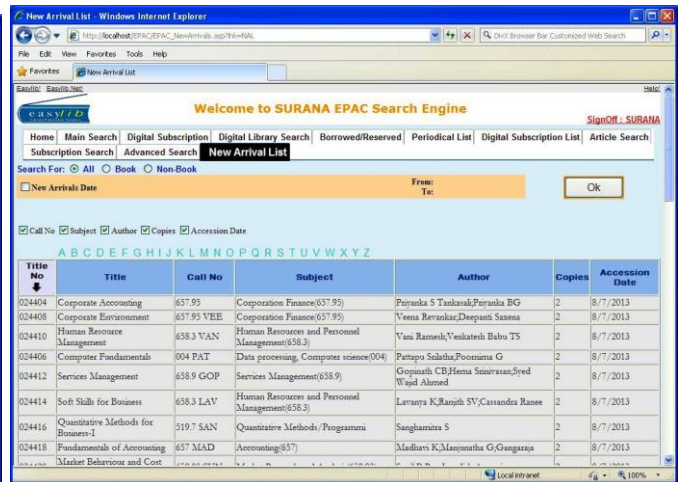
New Arrival List - Windows Internet Explorer

http://localhost/EPAC/EPAC_NewArrivals.asp?lnk=NAL

DivX Browser Bar Customized Web Search

File Edit View Favorites Tools Help

Favorites New Arrival List

Easylib! Easylib.Net!

Help!

easylib

Welcome to SURANA EPAC Search Engine

SignOff : SURANA

Home Main Search Digital Subscription Digital Library Search Borrowed/Reserved Periodical List Digital Subscription List Article Search Subscription Search Advanced Search New Arrival List

Search For: All Book Non-Book

New Arrivals Date

From:
To:

Ok

Call No Subject Author Copies Accession Date

A B C D E F G H I J K L M N O P Q R S T U V W X Y Z

| Title No | Title | Call No | Subject | Author | Copies | Accession Date |
|---|---|---|---|---|---|---|
| 024404 | Corporate Accounting | 657.95 | Corporation Finance(657.95) | Priyanka S Tanksali;Priyanka BG | 2 | 8/7/2013 |
| 024408 | Corporate Environment | 657.95 VEE | Corporation Finance(657.95) | Veena Revankar;Deepanti Saxena | 2 | 8/7/2013 |
| 024410 | Human Resource Management | 658.3 VAN | Human Resources and Personnel Management(658.3) | Vani Ramesh;Venkatesh Babu TS | 2 | 8/7/2013 |
| 024406 | Computer Fundamentals | 004 PAT | Data processing, Computer science(004) | Pattapu Srilatha;Poornima G | 2 | 8/7/2013 |
| 024412 | Services Management | 658.9 GOP | Services Management(658.9) | Gopinath CB;Hema Srinivasan;Syed Wajid Ahmed | 2 | 8/7/2013 |
| 024414 | Soft Skills for Business | 658.3 LAV | Human Resources and Personnel Management(658.3) | Lavanya K;Ranjith SV;Cassandra Ranee | 2 | 8/7/2013 |
| 024416 | Quantitative Methods for Business-I | 519.7 SAN | Quantitative Methods/Programmi | Sanghamitra S | 2 | 8/7/2013 |
| 024418 | Fundamentals of Accounting | 657 MAD | Accounting(657) | Madhavi K;Manjunatha G;Gangaraja | 2 | 8/7/2013 |
| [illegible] | Market Behaviour and Cost | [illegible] | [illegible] | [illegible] | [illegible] | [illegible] |

Local intranet 100%